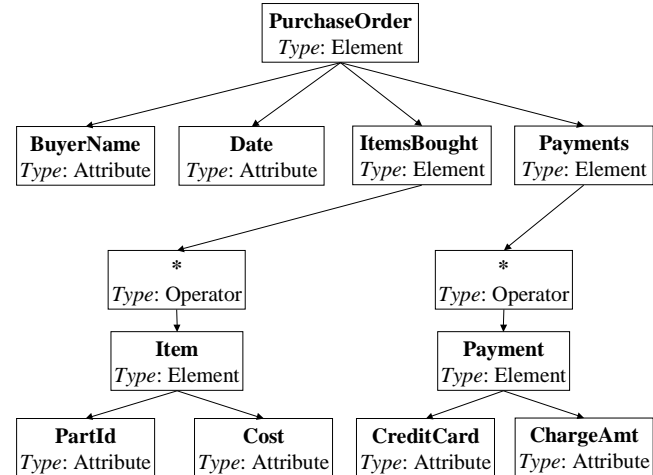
PurchaseOrder
Type: Element

BuyerName
Type: Attribute

Date
Type: Attribute

ItemsBought
Type: Element

Payments
Type: Element

*
Type: Operator

*
Type: Operator

Item
Type: Element

Payment
Type: Element

PartId
Type: Attribute

Cost
Type: Attribute

CreditCard
Type: Attribute

ChargeAmt
Type: Attribute